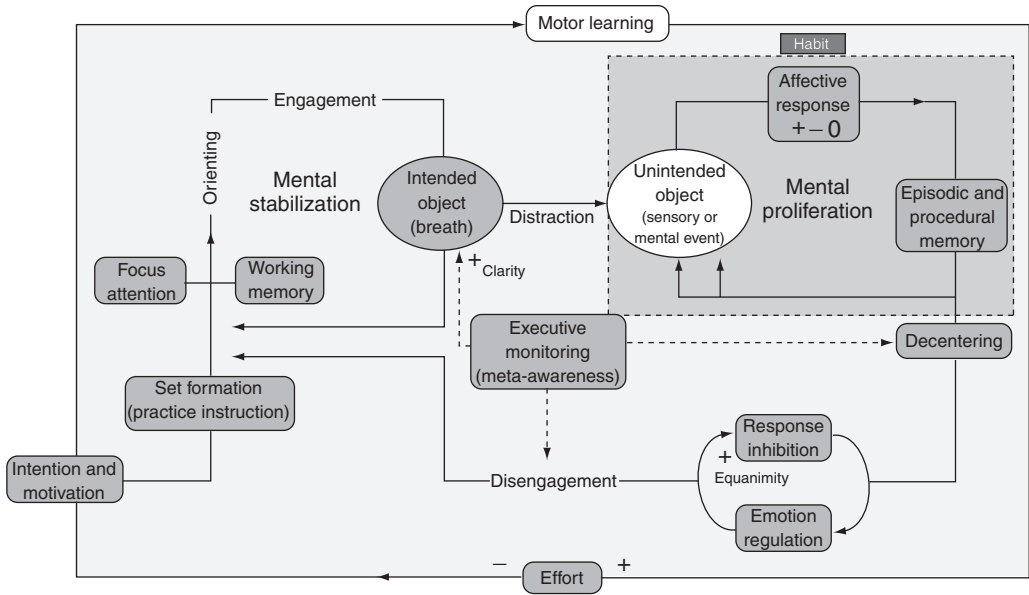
Motor learning

Habit

Engagement

Orienting

Mental stabilization

Intended object (breath)

Distraction

Affective response
+ – 0

Unintended object (sensory or mental event)

Mental proliferation

Episodic and procedural memory

Focus attention

Working memory

+ Clarity

Executive monitoring (meta-awareness)

Decentering

Set formation (practice instruction)

Response inhibition

+ Equanimity

Intention and motivation

Disengagement

Emotion regulation

– Effort +